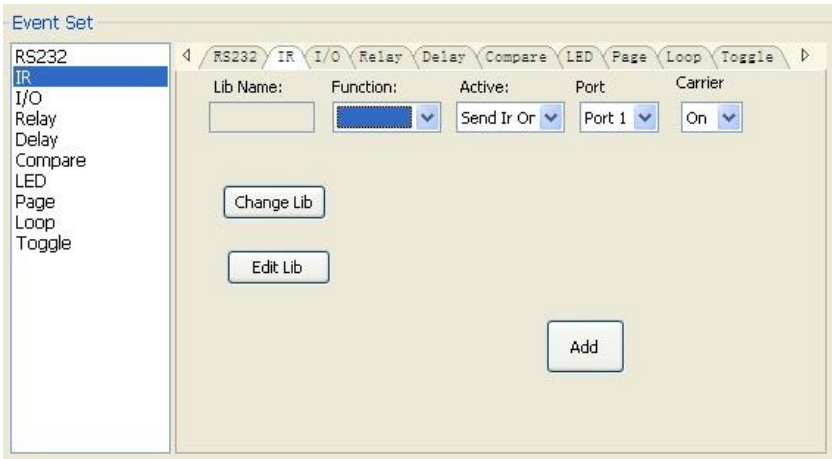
Event Set

RS232
IR
I/O
Relay
Delay
Compare
LED
Page
Loop
Toggle

RS232 | IR | I/O | Relay | Delay | Compare | LED | Page | Loop | Toggle

Lib Name:
Function:
Active:
Send Ir Or
Port
Port 1
Carrier
On

Change Lib

Edit Lib

Add